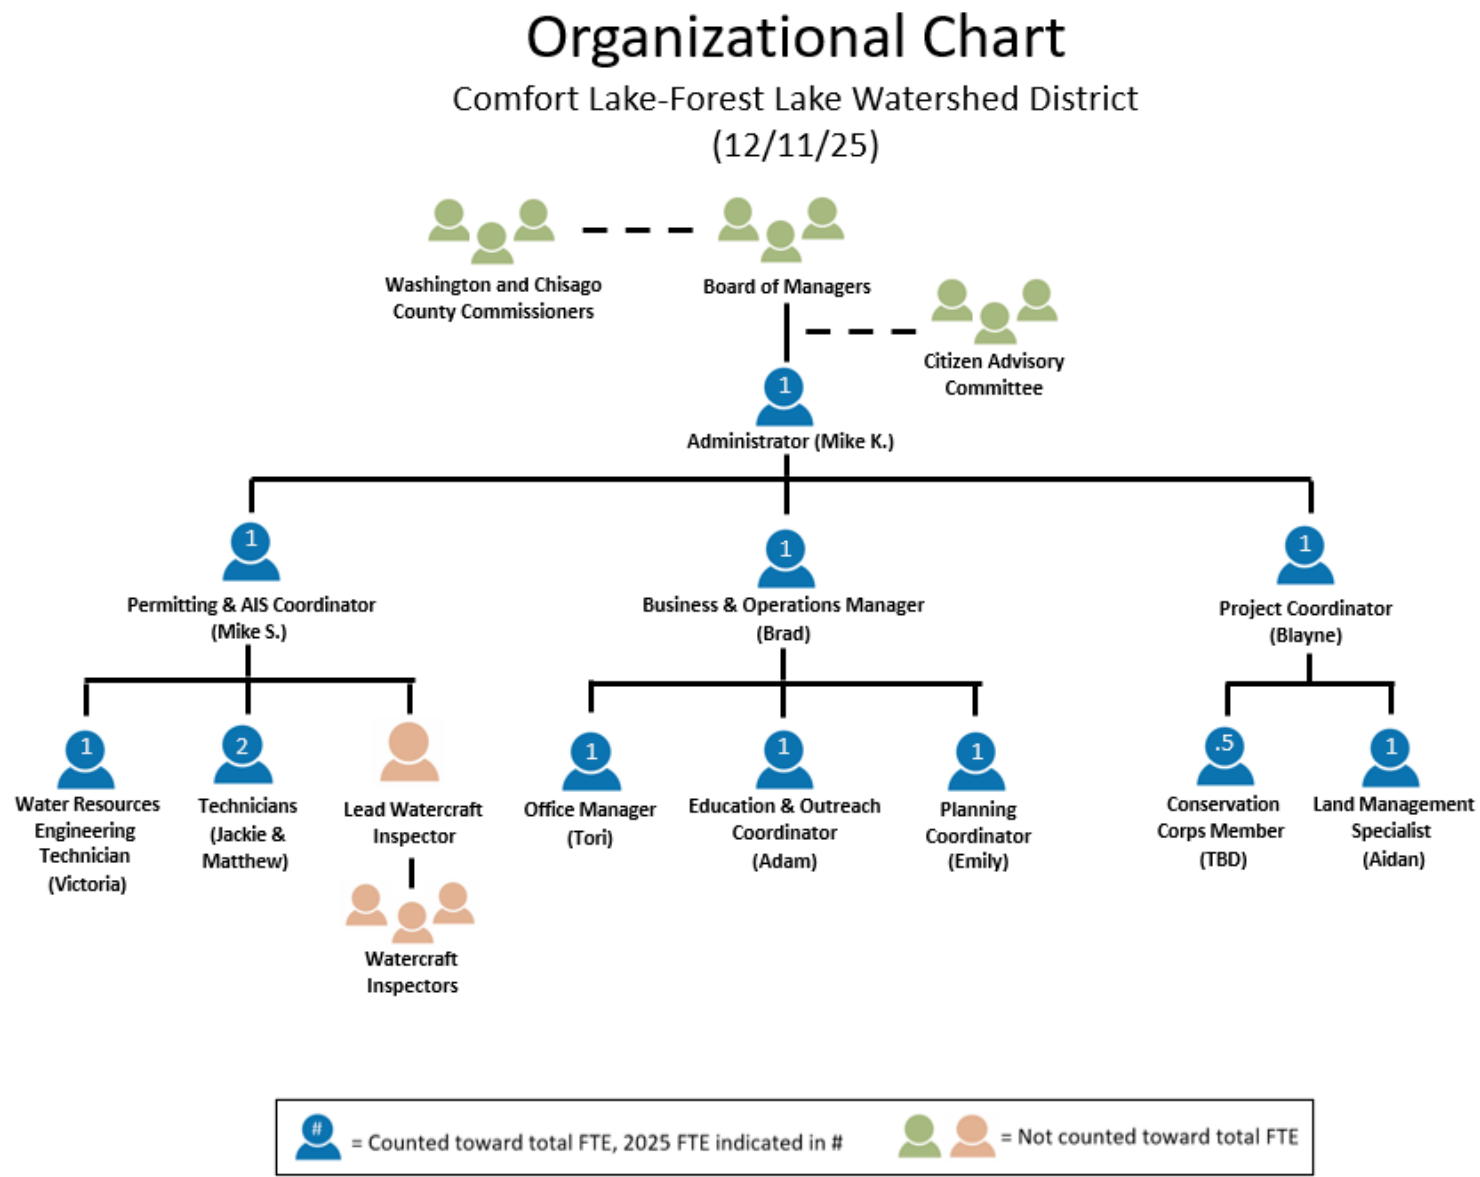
Organizational Chart

Comfort Lake-Forest Lake Watershed District

(12/11/25)

Washington and Chisago County Commissioners

Board of Managers

Citizen Advisory Committee

1

Administrator (Mike K.)

1

Permitting & AIS Coordinator (Mike S.)

1

Business & Operations Manager (Brad)

1

Project Coordinator (Blayne)

1

Water Resources Engineering Technician (Victoria)

2

Technicians (Jackie & Matthew)

Lead Watercraft Inspector

Watercraft Inspectors

1

Office Manager (Tori)

1

Education & Outreach Coordinator (Adam)

1

Planning Coordinator (Emily)

.5

Conservation Corps Member (TBD)

1

Land Management Specialist (Aidan)

# = Counted toward total FTE, 2025 FTE indicated in #

= Not counted toward total FTE